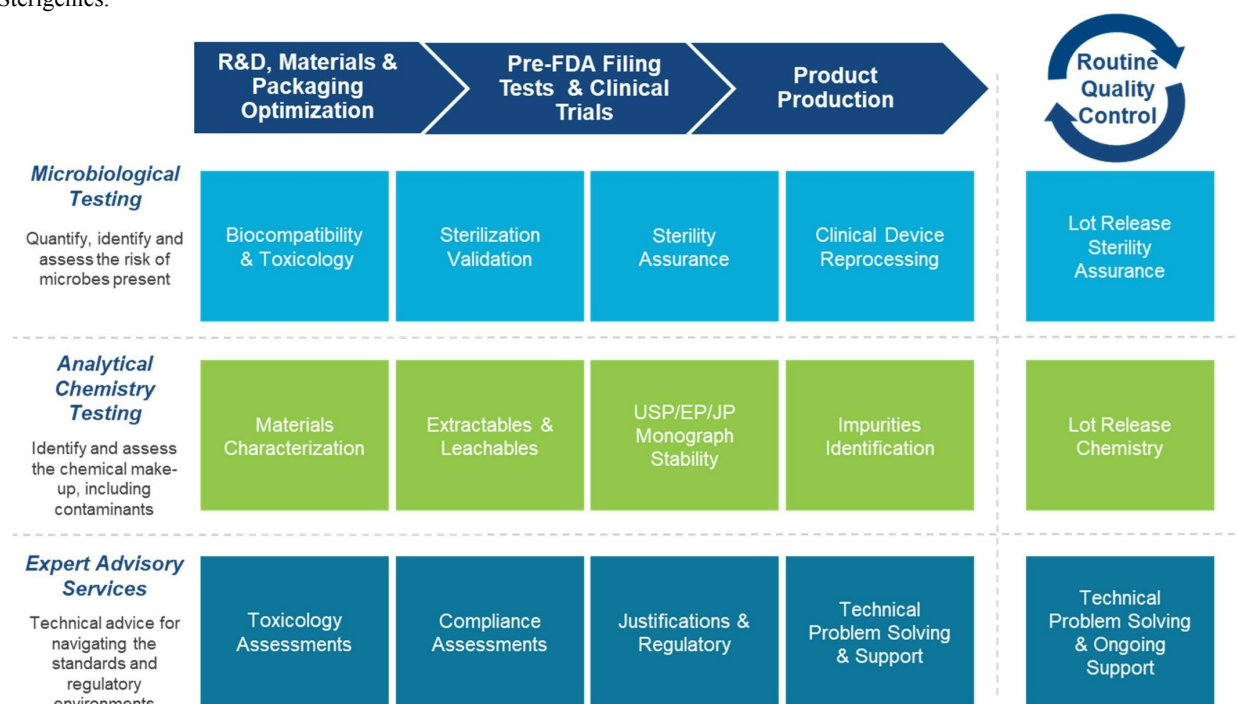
Sterigenics.

R&D, Materials & Packaging Optimization

Pre-FDA Filing Tests & Clinical Trials

Product Production

Routine Quality Control

Microbiological Testing

Quantify, identify and assess the risk of microbes present

Biocompatibility & Toxicology

Sterilization Validation

Sterility Assurance

Clinical Device Reprocessing

Lot Release Sterility Assurance

Analytical Chemistry Testing

Identify and assess the chemical make-up, including contaminants

Materials Characterization

Extractables & Leachables

USP/EP/JP Monograph Stability

Impurities Identification

Lot Release Chemistry

Expert Advisory Services

Technical advice for navigating the standards and regulatory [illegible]

Toxicology Assessments

Compliance Assessments

Justifications & Regulatory

Technical Problem Solving & Support

Technical Problem Solving & Ongoing Support